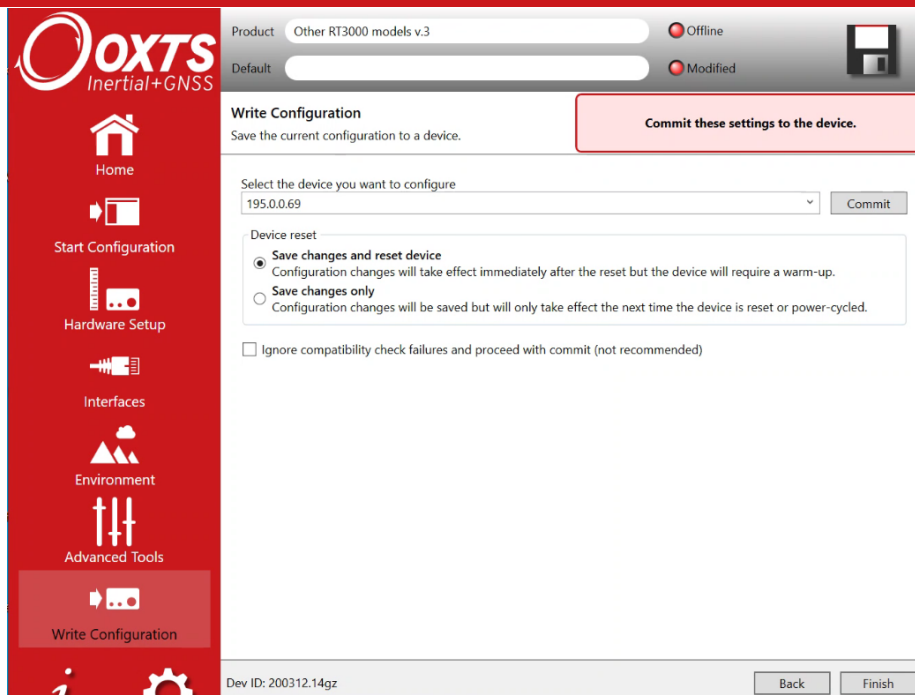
OXTS
Inertial+GNSS

Home

Start Configuration

Hardware Setup

Interfaces

Environment

Advanced Tools

Write Configuration

Product Other RT3000 models v.3

Offline

Default

Modified

Write Configuration
Save the current configuration to a device.

Commit these settings to the device.

Select the device you want to configure
195.0.0.69

Commit

Device reset

Save changes and reset device
Configuration changes will take effect immediately after the reset but the device will require a warm-up.

Save changes only
Configuration changes will be saved but will only take effect the next time the device is reset or power-cycled.

Ignore compatibility check failures and proceed with commit (not recommended)

Dev ID: 200312.14gz

Back

Finish